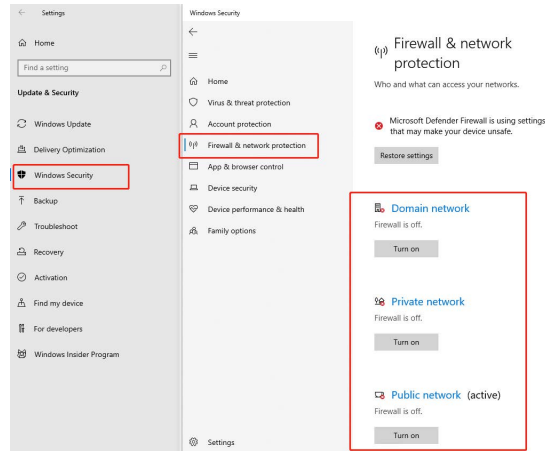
Settings

Home

Find a setting

Update & Security

Windows Update

Delivery Optimization

Windows Security

Backup

Troubleshoot

Recovery

Activation

Find my device

For developers

Windows Insider Program

Windows Security

Home

Virus & threat protection

Account protection

Firewall & network protection

App & browser control

Device security

Device performance & health

Family options

Settings

Firewall & network protection

Who and what can access your networks.

Microsoft Defender Firewall is using settings that may make your device unsafe.

Restore settings

Domain network

Firewall is off.

Turn on

Private network

Firewall is off.

Turn on

Public network (active)

Firewall is off.

Turn on